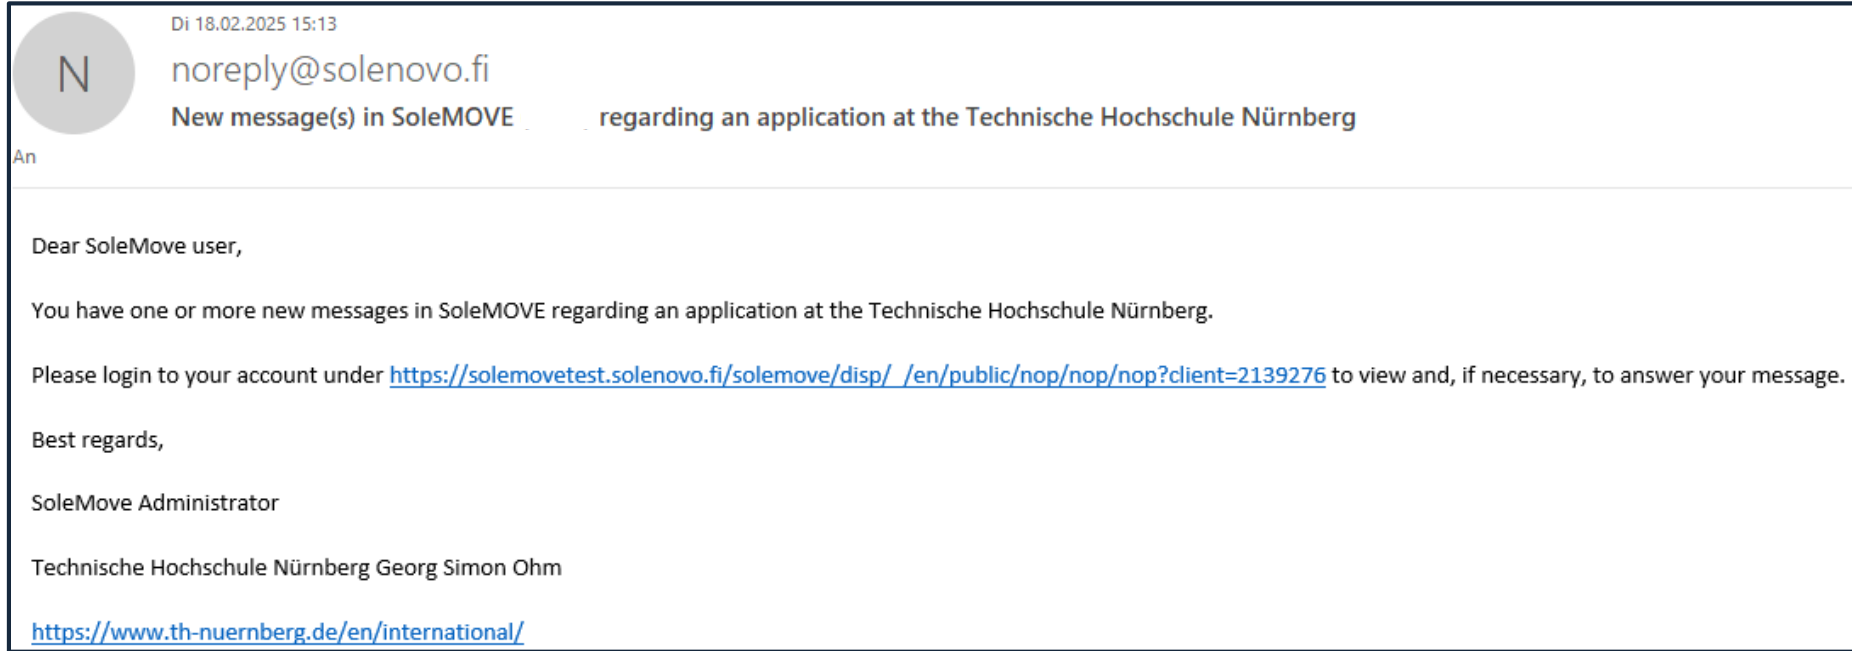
N

Di 18.02.2025 15:13

noreply@solenovo.fi

New message(s) in SoleMOVE regarding an application at the Technische Hochschule Nürnberg

An

Dear SoleMove user,

You have one or more new messages in SoleMOVE regarding an application at the Technische Hochschule Nürnberg.

Please login to your account under https://solemovetest.solenovo.fi/solemove/disp/ /en/public/nop/nop/nop?client=2139276 to view and, if necessary, to answer your message.

Best regards,

SoleMove Administrator

Technische Hochschule Nürnberg Georg Simon Ohm

https://www.th-nuernberg.de/en/international/